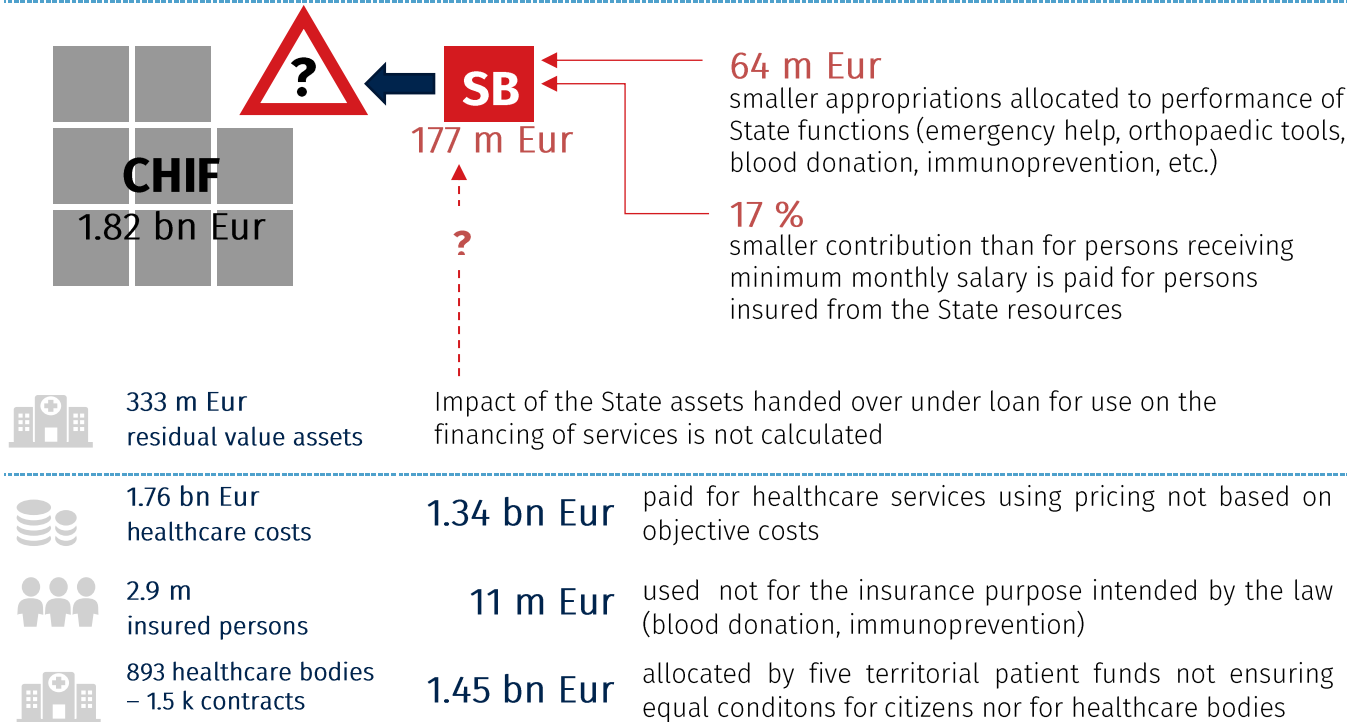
?

SB

177 m Eur

CHIF

1.82 bn Eur

64 m Eur
smaller appropriations allocated to performance of State functions (emergency help, orthopaedic tools, blood donation, immunoprevention, etc.)

17 %
smaller contribution than for persons receiving minimum monthly salary is paid for persons insured from the State resources

?

333 m Eur
residual value assets

Impact of the State assets handed over under loan for use on the financing of services is not calculated

1.76 bn Eur
healthcare costs

1.34 bn Eur

paid for healthcare services using pricing not based on objective costs

2.9 m
insured persons

11 m Eur

used not for the insurance purpose intended by the law (blood donation, immunoprevention)

893 healthcare bodies – 1.5 k contracts

1.45 bn Eur

allocated by five territorial patient funds not ensuring equal conditons for citizens nor for healthcare bodies